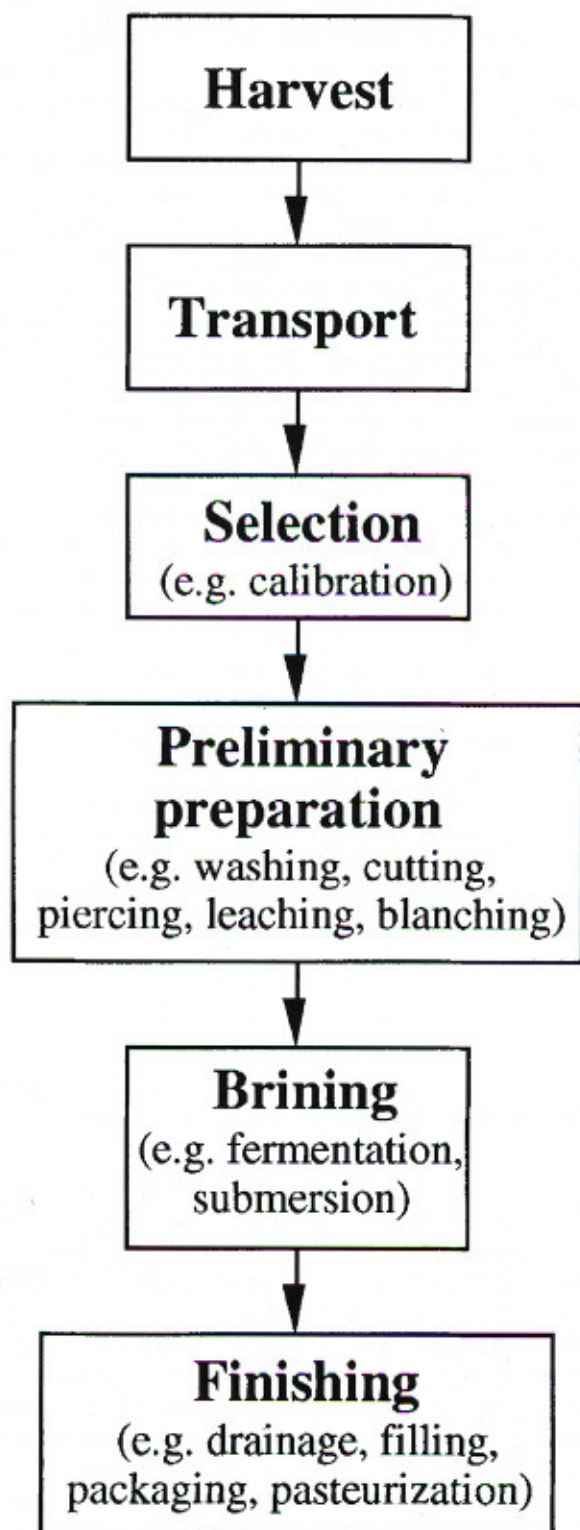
Harvest

Transport

Selection
(e.g. calibration)

Preliminary preparation
(e.g. washing, cutting, piercing, leaching, blanching)

Brining
(e.g. fermentation, submersion)

Finishing
(e.g. drainage, filling, packaging, pasteurization)